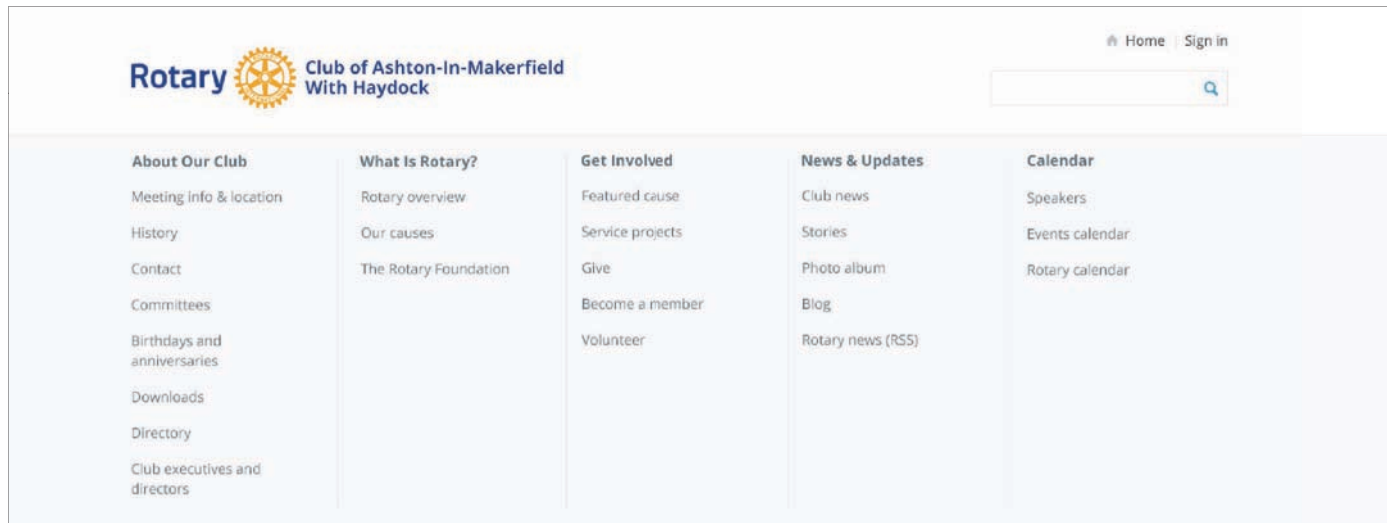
Rotary Club of Ashton-In-Makerfield With Haydock

Home | Sign in

About Our Club

Meeting info & location

History

Contact

Committees

Birthdays and anniversaries

Downloads

Directory

Club executives and directors

What Is Rotary?

Rotary overview

Our causes

The Rotary Foundation

Get Involved

Featured cause

Service projects

Give

Become a member

Volunteer

News & Updates

Club news

Stories

Photo album

Blog

Rotary news (RSS)

Calendar

Speakers

Events calendar

Rotary calendar